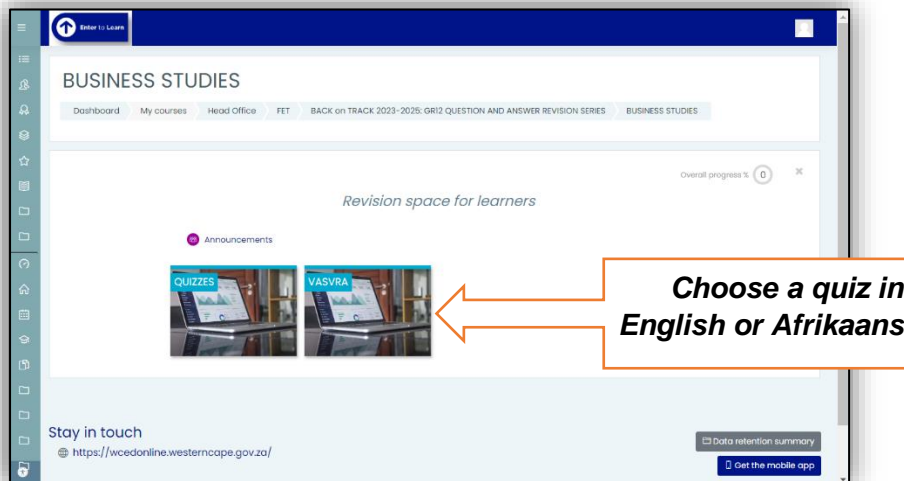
Enter to Learn

BUSINESS STUDIES

Dashboard My courses Head Office FET BACK on TRACK 2023-2025: GR12 QUESTION AND ANSWER REVISION SERIES BUSINESS STUDIES

Overall progress % 0

Revision space for learners

Announcements

QUIZZES

VASVRA

Choose a quiz in English or Afrikaans

Stay in touch

https://wcedonline.westerncape.gov.za/

Data retention summary

Get the mobile app